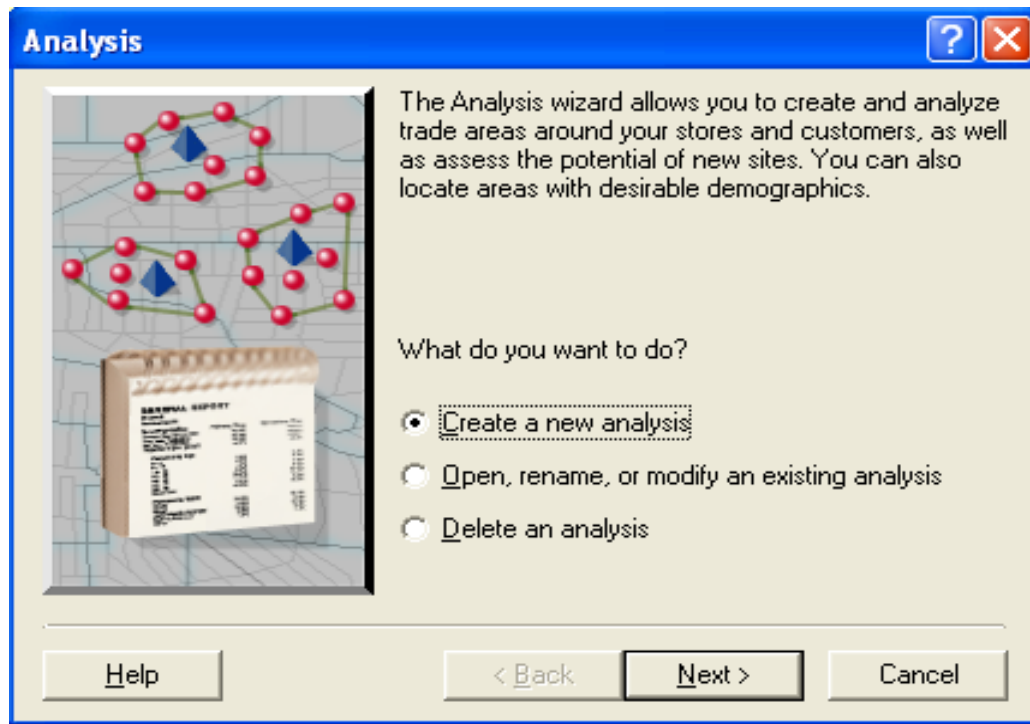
Analysis

The Analysis wizard allows you to create and analyze trade areas around your stores and customers, as well as assess the potential of new sites. You can also locate areas with desirable demographics.

What do you want to do?

Create a new analysis

Open, rename, or modify an existing analysis

Delete an analysis

Help

< Back

Next >

Cancel